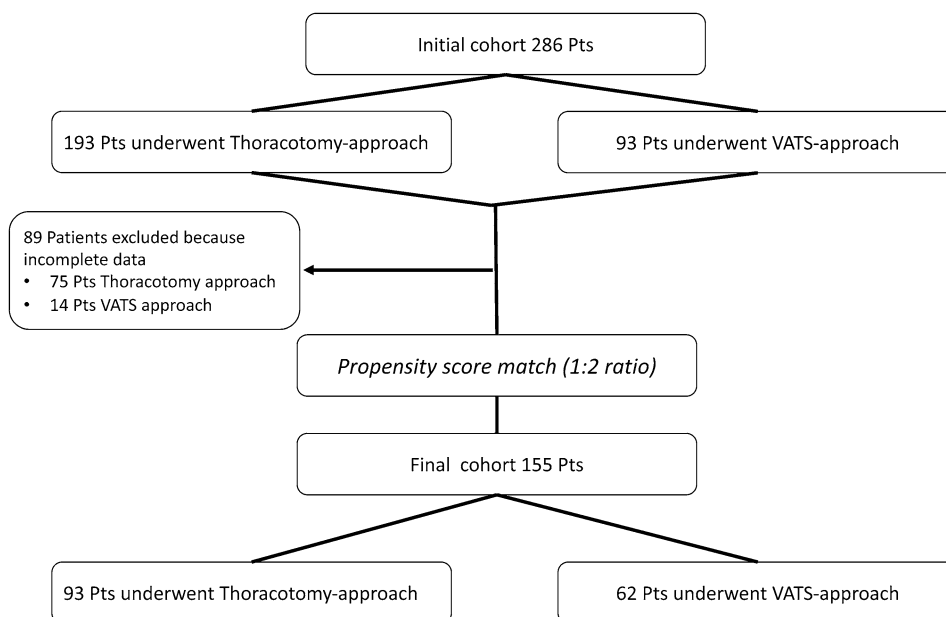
Initial cohort 286 Pts

193 Pts underwent Thoracotomy-approach

93 Pts underwent VATS-approach

89 Patients excluded because incomplete data
• 75 Pts Thoracotomy approach
• 14 Pts VATS approach

Propensity score match (1:2 ratio)

Final cohort 155 Pts

93 Pts underwent Thoracotomy-approach

62 Pts underwent VATS-approach